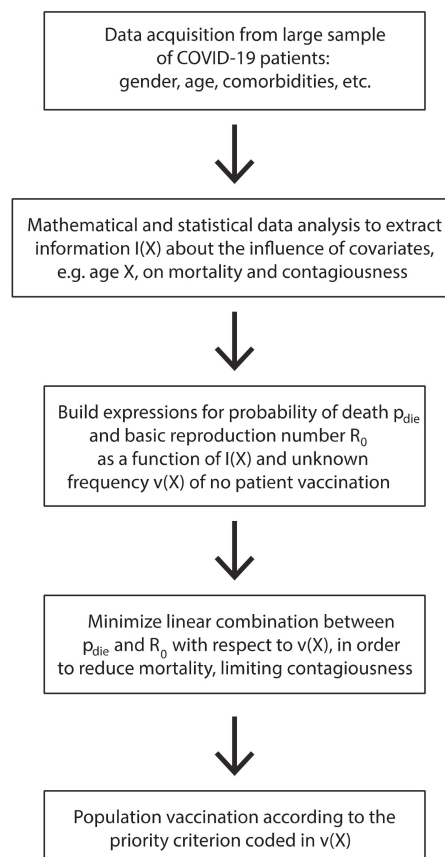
Data acquisition from large sample of COVID-19 patients: gender, age, comorbidities, etc.

Mathematical and statistical data analysis to extract information I(X) about the influence of covariates, e.g. age X, on mortality and contagiousness

Build expressions for probability of death $p_{die}$ and basic reproduction number $R_0$ as a function of I(X) and unknown frequency v(X) of no patient vaccination

Minimize linear combination between $p_{die}$ and $R_0$ with respect to v(X), in order to reduce mortality, limiting contagiousness

Population vaccination according to the priority criterion coded in v(X)